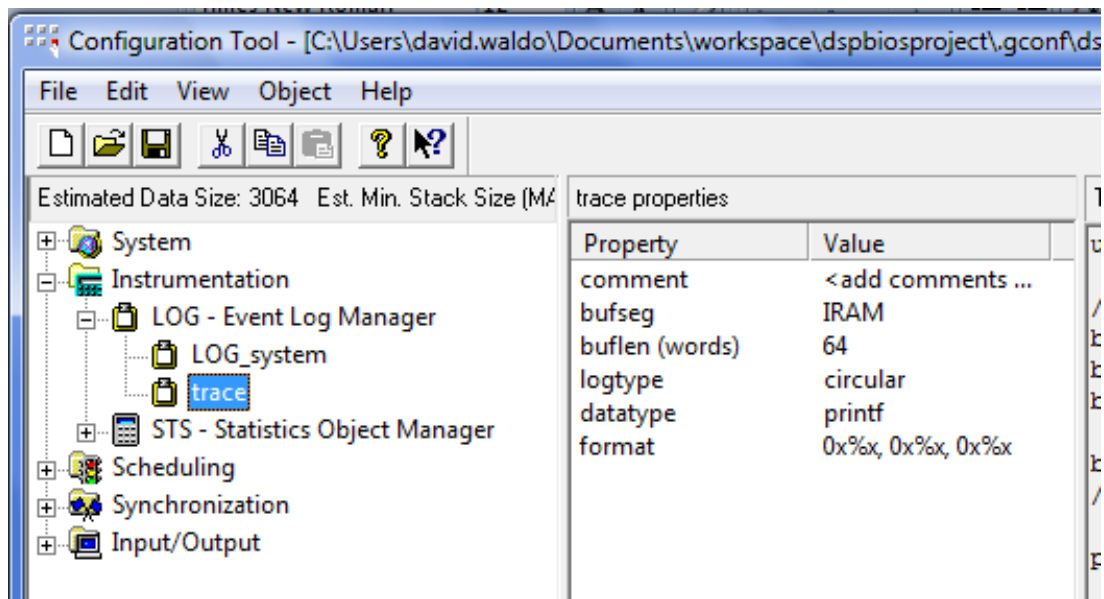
Configuration Tool - [C:\Users\david.waldo\Documents\workspace\dspbiosproject\.gconf\ds

File Edit View Object Help

Estimated Data Size: 3064 Est. Min. Stack Size (MA

System
Instrumentation
LOG - Event Log Manager
LOG_system
trace
STS - Statistics Object Manager
Scheduling
Synchronization
Input/Output

trace properties

| Property | Value |
|---|---|
| comment | <add comments ... |
| bufseg | IRAM |
| buflen (words) | 64 |
| logtype | circular |
| datatype | printf |
| format | 0x%x, 0x%x, 0x%x |

T
u
/
b
b
b
b
/
p